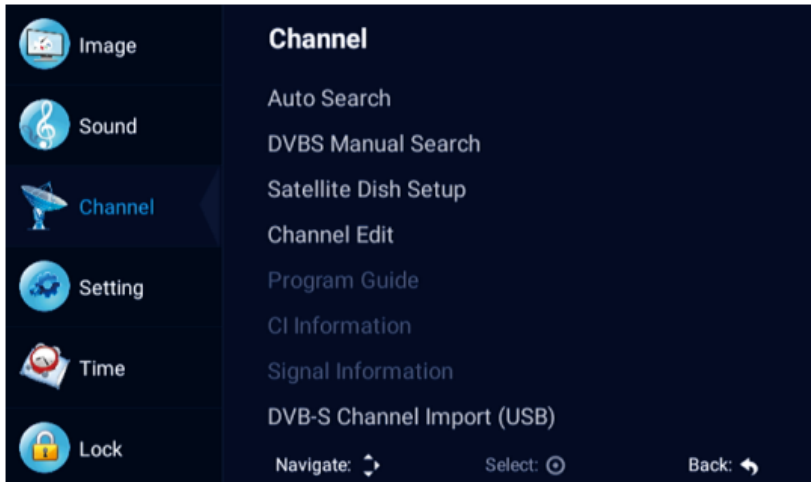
Image

Sound

Channel

Setting

Time

Lock

Channel

Auto Search

DVBS Manual Search

Satellite Dish Setup

Channel Edit

Program Guide

CI Information

Signal Information

DVB-S Channel Import (USB)

Navigate:

Select:

Back: